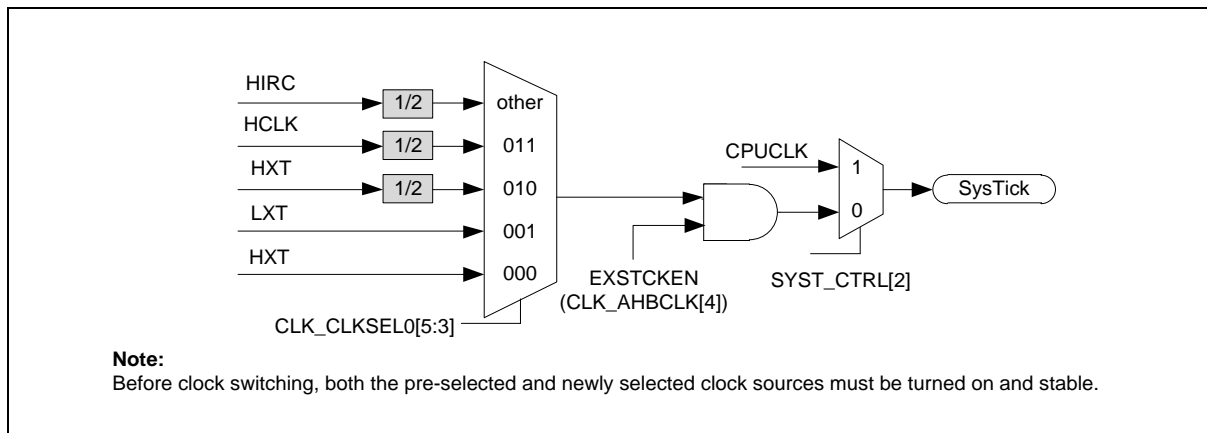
HIRC
1/2
HCLK
1/2
HXT
1/2
LXT
HXT
other
011
010
001
000
CLK_CLKSEL0[5:3]
CPUCLK
1
0
SysTick
EXSTCKEN
(CLK_AHBCLK[4])
SYST_CTRL[2]

**Note:**
Before clock switching, both the pre-selected and newly selected clock sources must be turned on and stable.